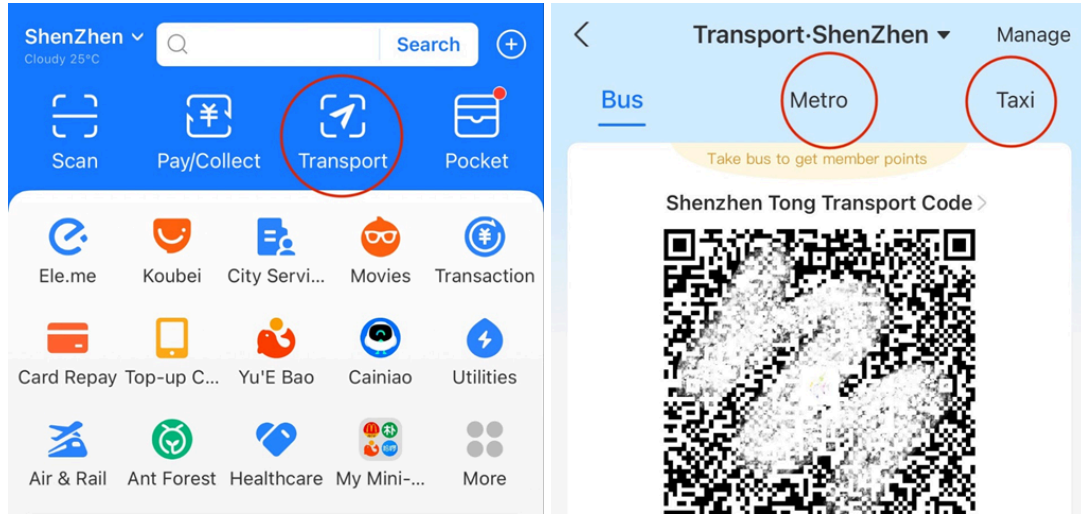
ShenZhen
Cloudy 25°C
Search
Scan
Pay/Collect
Transport
Pocket
Ele.me
Koubei
City Servi...
Movies
Transaction
Card Repay
Top-up C...
Yu'E Bao
Cainiao
Utilities
Air & Rail
Ant Forest
Healthcare
My Mini-...
More

Transport·ShenZhen
Manage
Bus
Metro
Taxi
Take bus to get member points
Shenzhen Tong Transport Code